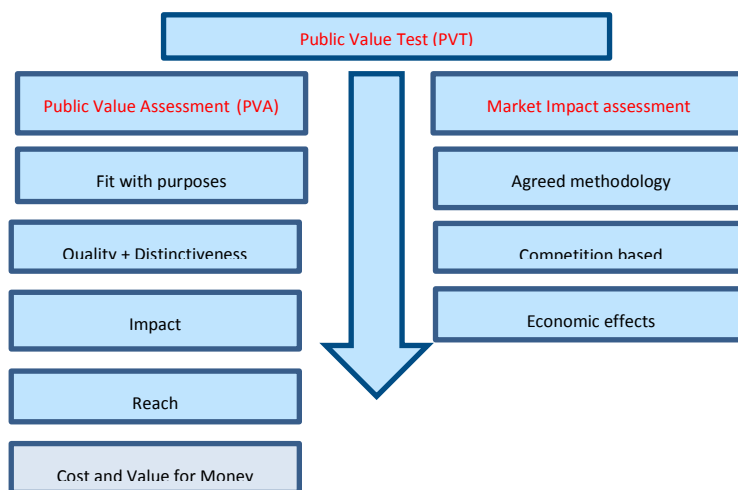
Public Value Test (PVT)

Public Value Assessment (PVA)

Fit with purposes

Quality + Distinctiveness

Impact

Reach

Cost and Value for Money

Market Impact assessment

Agreed methodology

Competition based

Economic effects